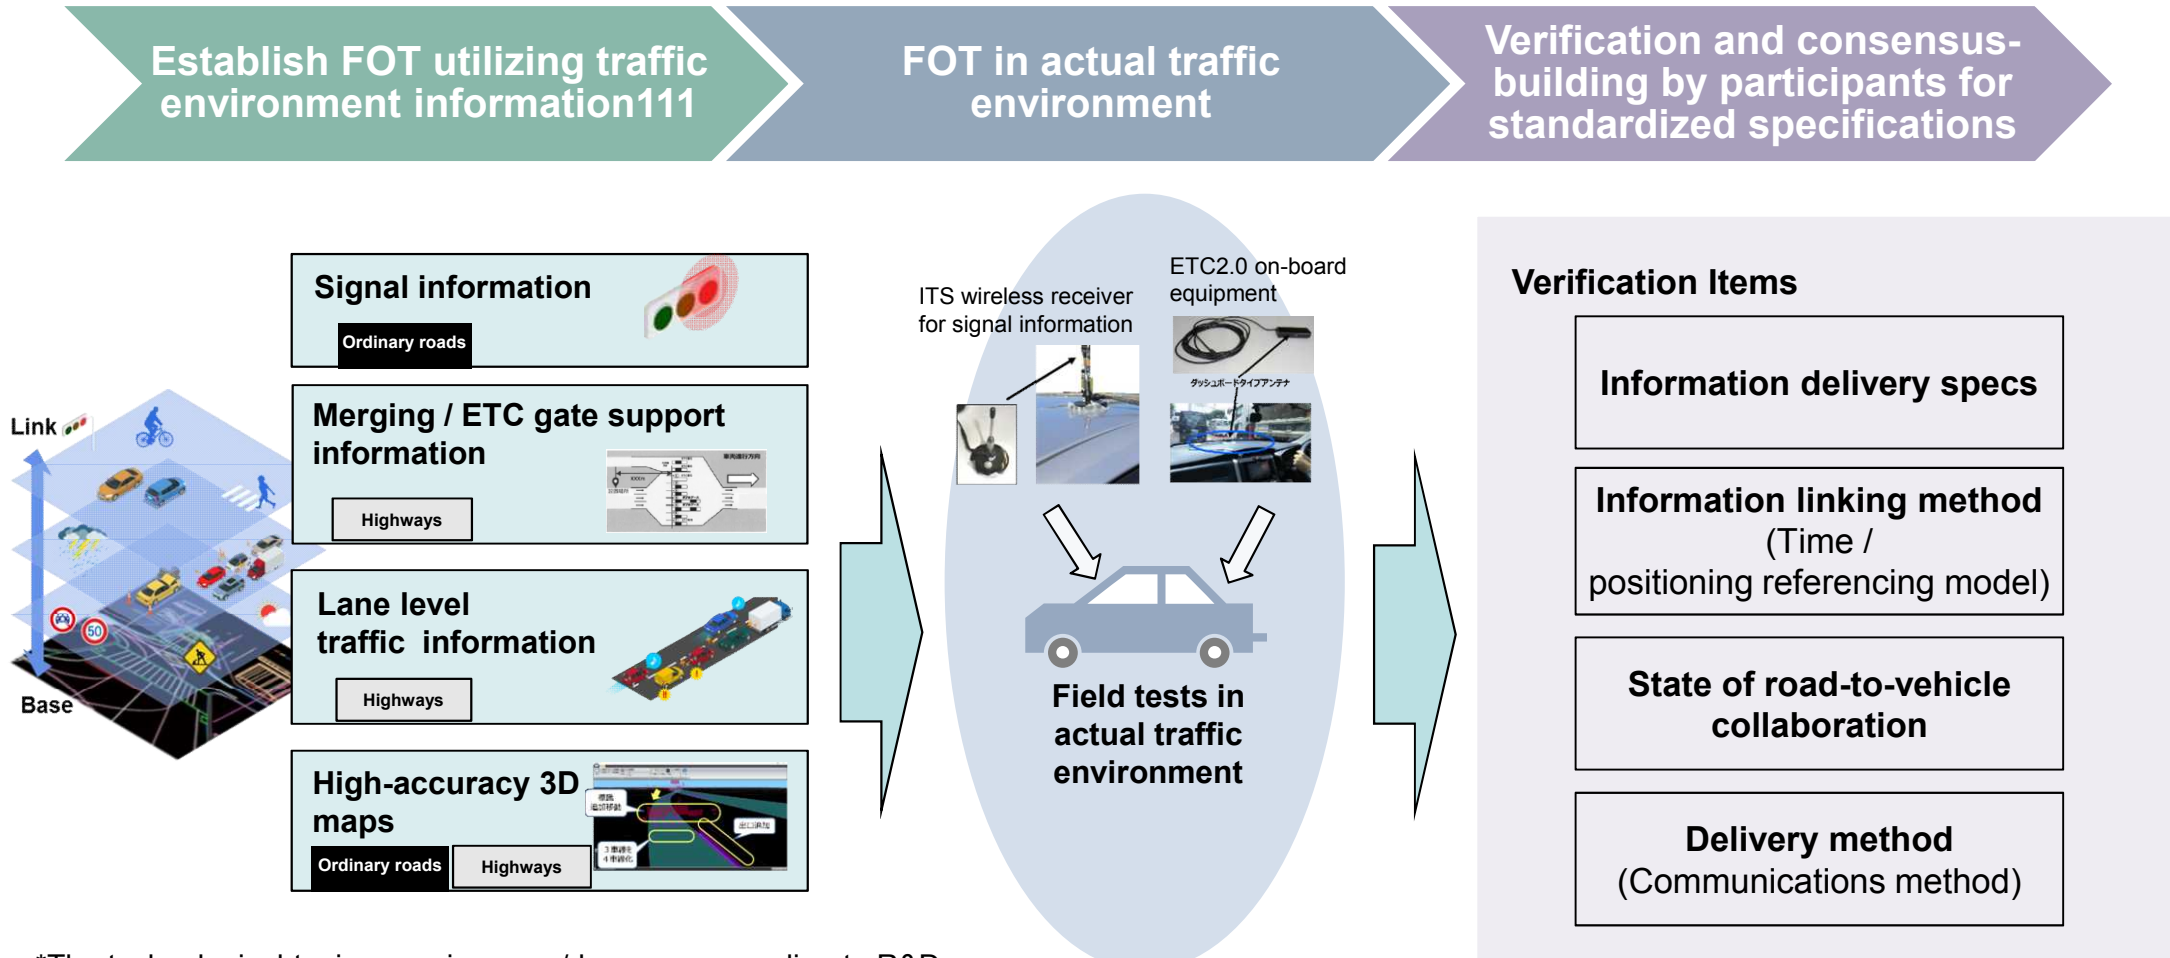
Establish FOT utilizing traffic environment information111

FOT in actual traffic environment

Verification and consensus-building by participants for standardized specifications

Link

Base

Signal information

Ordinary roads

Merging / ETC gate support information

Highways

Lane level traffic information

Highways

High-accuracy 3D maps

Ordinary roads

Highways

ITS wireless receiver for signal information

ETC2.0 on-board equipment

ダッシュボードタイプアンテナ

Field tests in actual traffic environment

Verification Items

Information delivery specs

Information linking method (Time / positioning referencing model)

State of road-to-vehicle collaboration

Delivery method (Communications method)

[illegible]